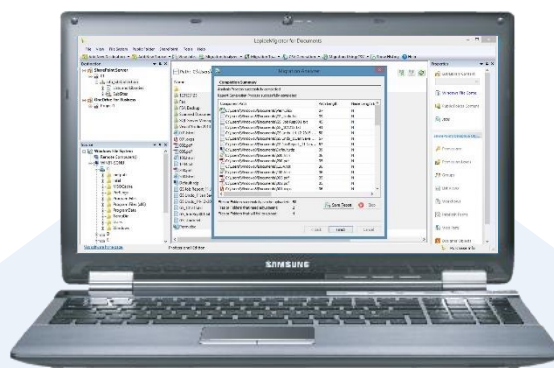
LiquidMigrator for Documents

File View File System SharePoint Document Tools Help

Destination

SharePoint Server

File Server for Windows

Source

Windows File System

Migration Analyzer

Completion Summary

Properties

Windows File System

SharePoint Content

Permissions

Groups

Users

SAMSUNG